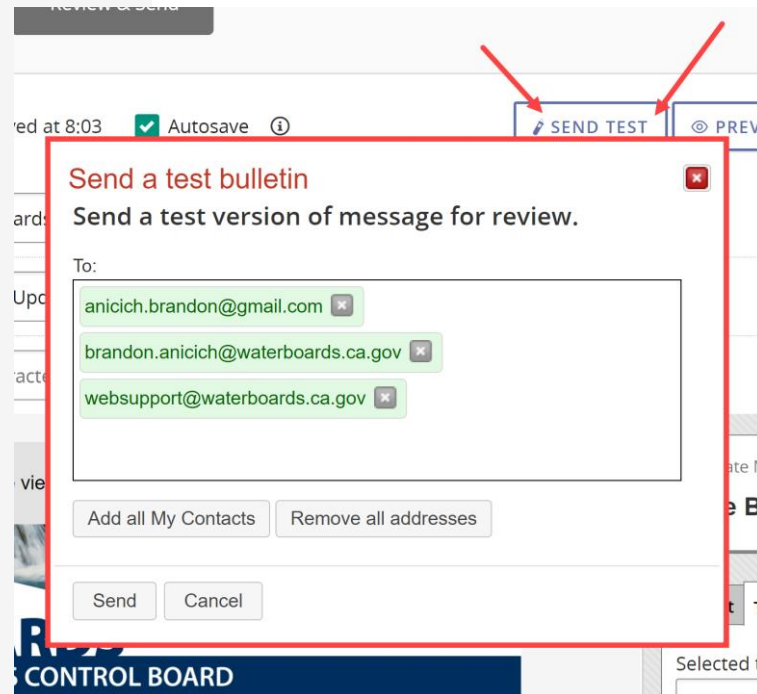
Review & Send

ved at 8:03 Autosave

SEND TEST PREV

Send a test bulletin

Send a test version of message for review.

To:

anicich.brandon@gmail.com

brandon.anicich@waterboards.ca.gov

websupport@waterboards.ca.gov

Add all My Contacts Remove all addresses

Send Cancel

ards

Upd

racte

e vie

ate N

e B

t

S CONTROL BOARD

Selected